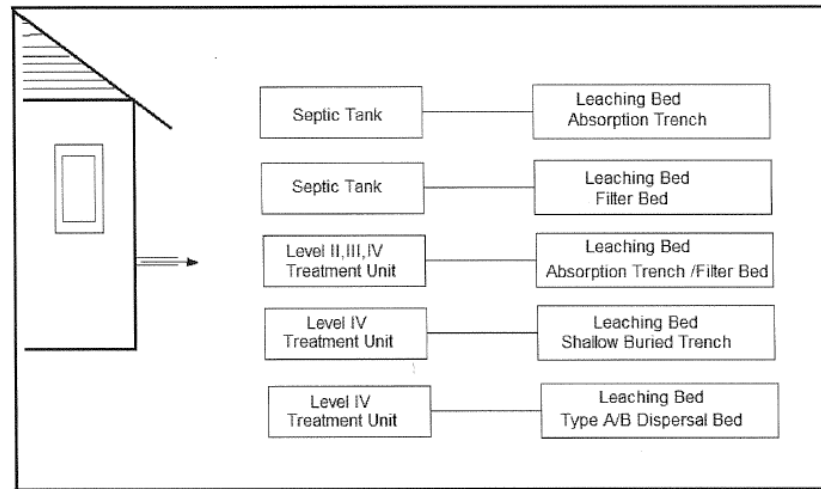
Septic Tank

Leaching Bed
Absorption Trench

Septic Tank

Leaching Bed
Filter Bed

Level II,III,IV
Treatment Unit

Leaching Bed
Absorption Trench /Filter Bed

Level IV
Treatment Unit

Leaching Bed
Shallow Buried Trench

Level IV
Treatment Unit

Leaching Bed
Type A/B Dispersal Bed